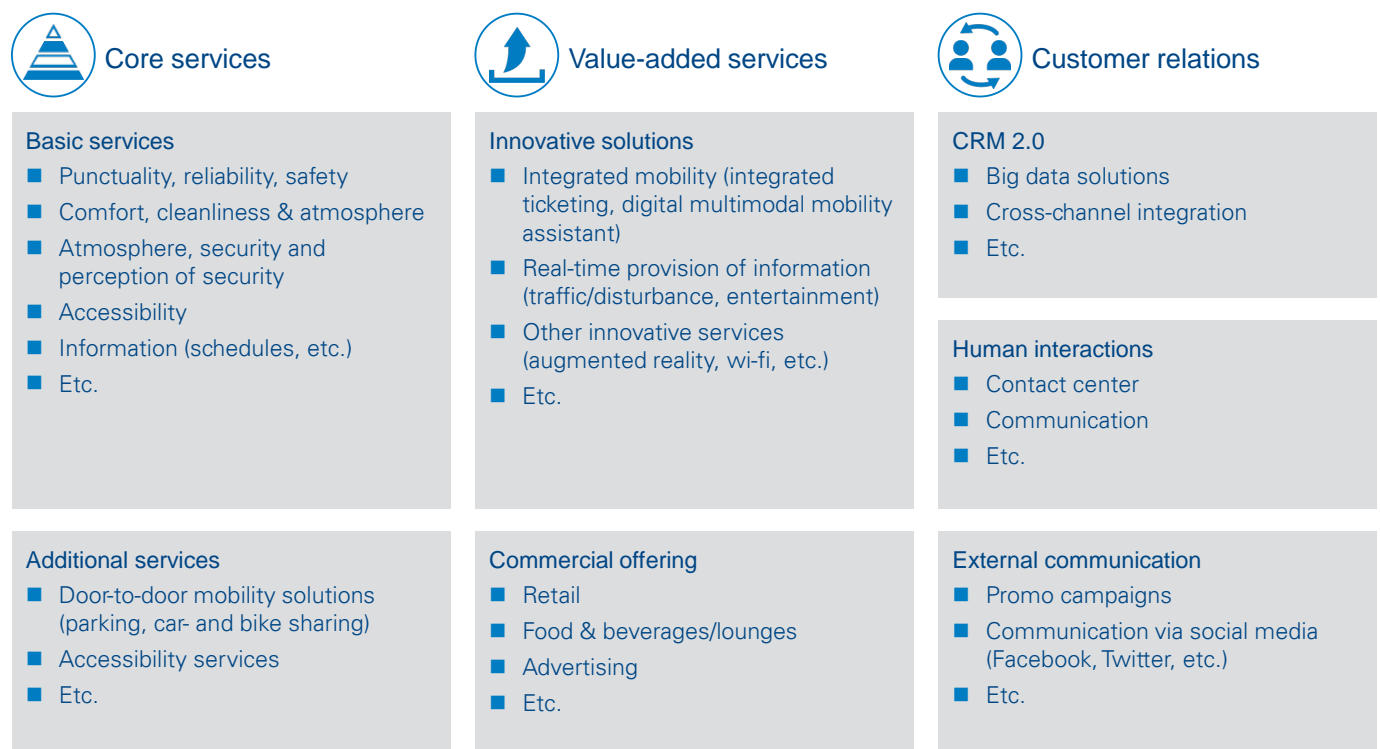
Core services

Basic services
- Punctuality, reliability, safety
- Comfort, cleanliness & atmosphere
- Atmosphere, security and perception of security
- Accessibility
- Information (schedules, etc.)
- Etc.

Additional services
- Door-to-door mobility solutions (parking, car- and bike sharing)
- Accessibility services
- Etc.

Value-added services

Innovative solutions
- Integrated mobility (integrated ticketing, digital multimodal mobility assistant)
- Real-time provision of information (traffic/disturbance, entertainment)
- Other innovative services (augmented reality, wi-fi, etc.)
- Etc.

Commercial offering
- Retail
- Food & beverages/lounges
- Advertising
- Etc.

Customer relations

CRM 2.0
- Big data solutions
- Cross-channel integration
- Etc.

Human interactions
- Contact center
- Communication
- Etc.

External communication
- Promo campaigns
- Communication via social media (Facebook, Twitter, etc.)
- Etc.